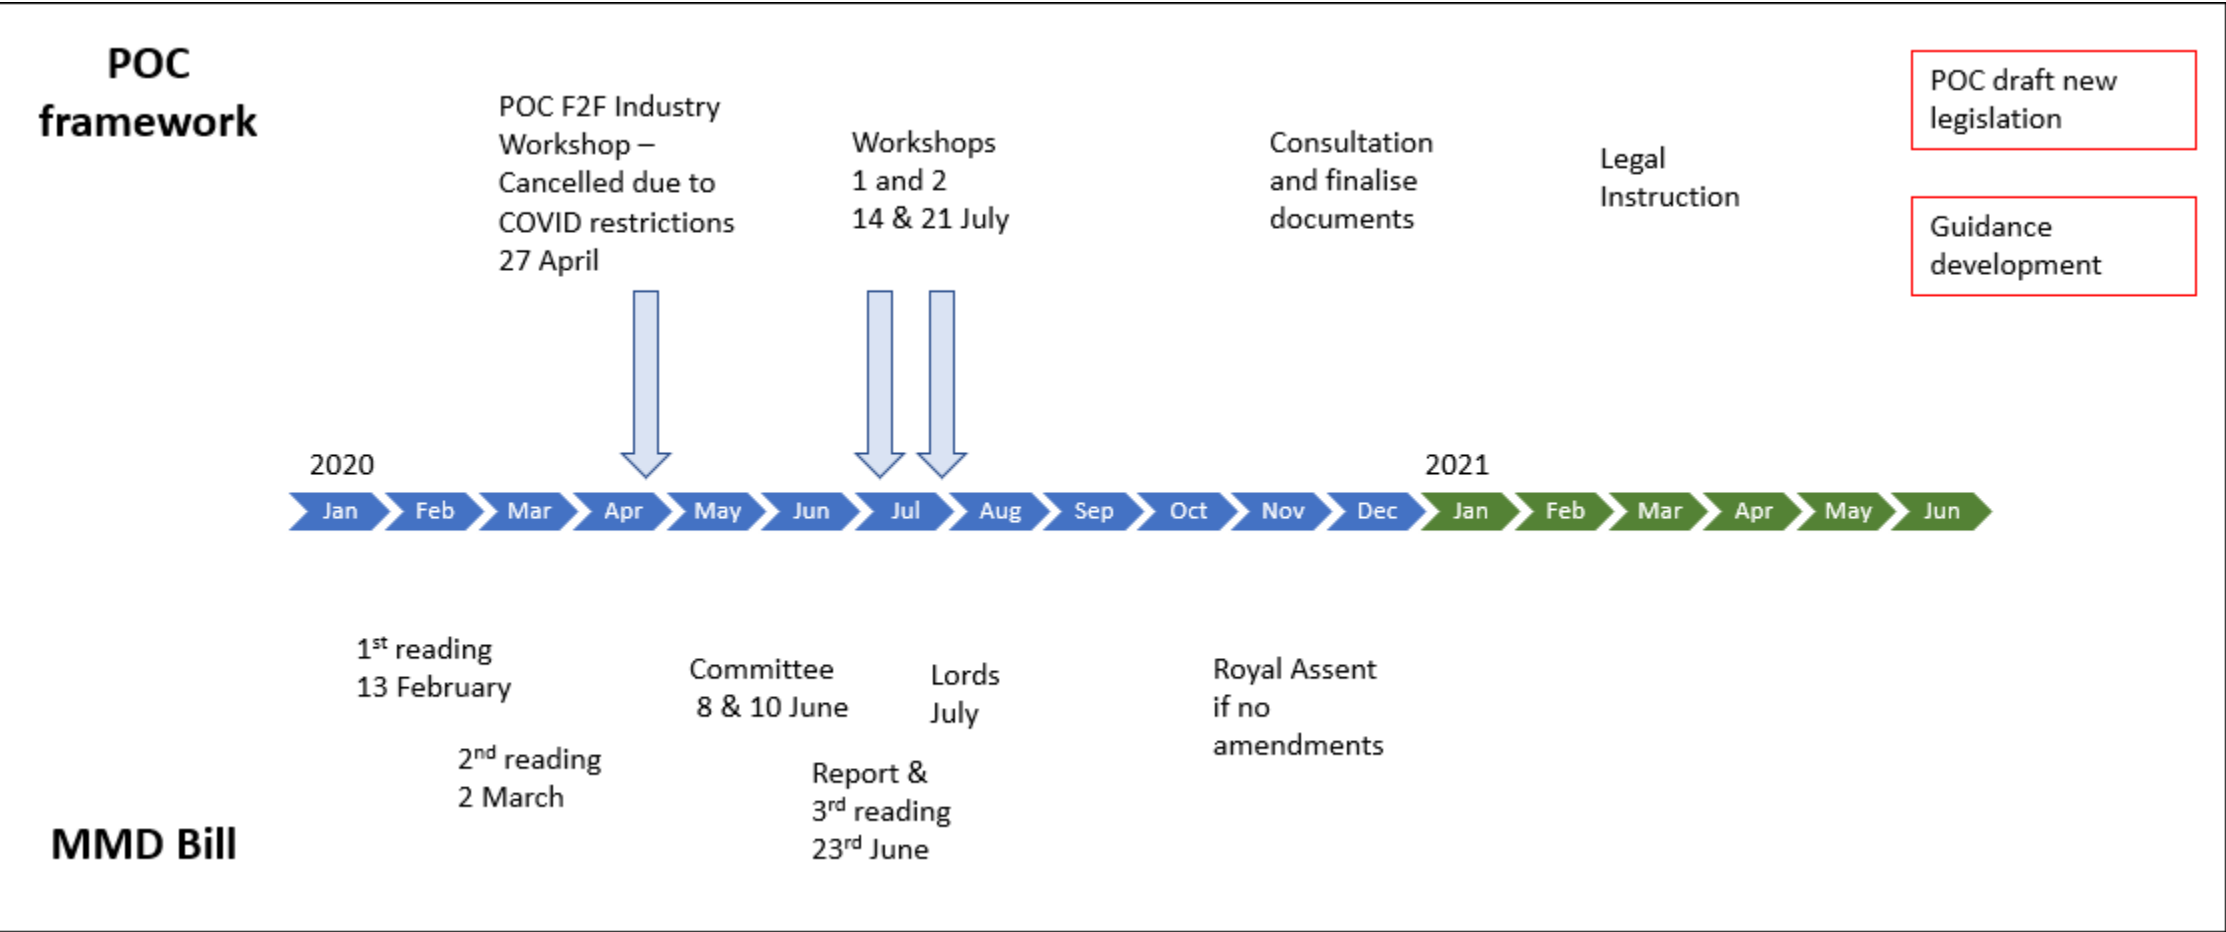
POC framework

POC F2F Industry Workshop – Cancelled due to COVID restrictions 27 April

Workshops 1 and 2 14 & 21 July

Consultation and finalise documents

Legal Instruction

POC draft new legislation

Guidance development

2020

2021

Jan Feb Mar Apr May Jun Jul Aug Sep Oct Nov Dec Jan Feb Mar Apr May Jun

1$^{st}$ reading 13 February

2$^{nd}$ reading 2 March

Committee 8 & 10 June

Report & 3$^{rd}$ reading 23$^{rd}$ June

Lords July

Royal Assent if no amendments

MMD Bill